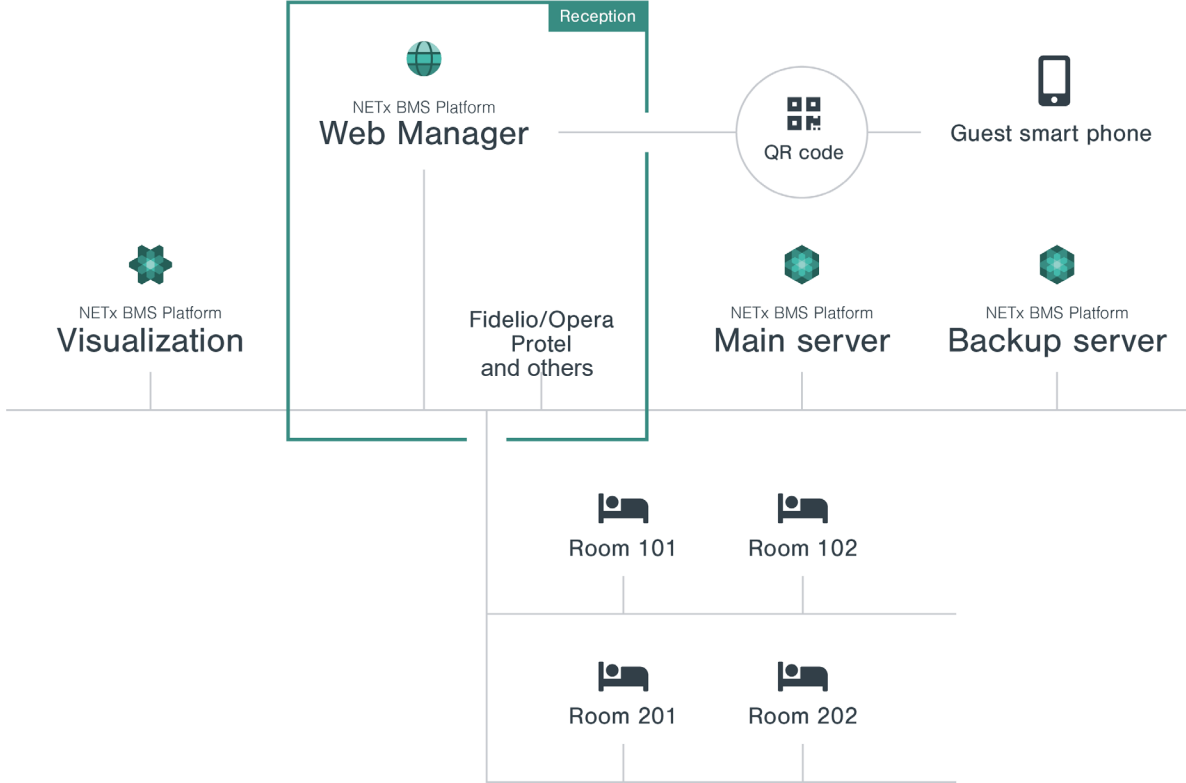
Reception

NETx BMS Platform
Web Manager

QR code

Guest smart phone

NETx BMS Platform
Visualization

Fidelio/Opera
Protel
and others

NETx BMS Platform
Main server

NETx BMS Platform
Backup server

Room 101

Room 102

Room 201

Room 202